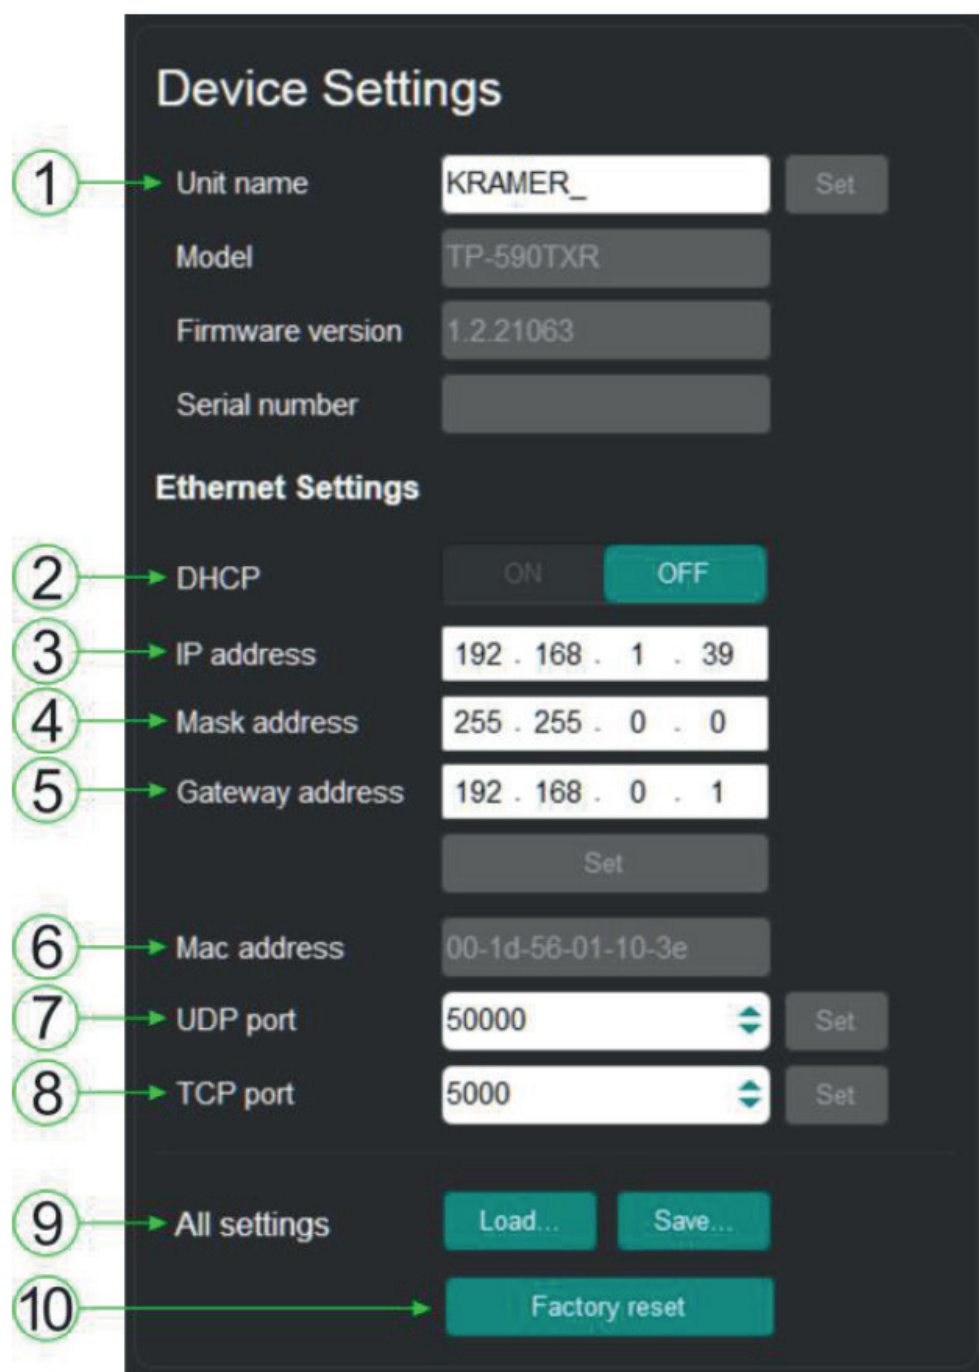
Device Settings

1 Unit name KRAMER_ Set

Model TP-590TXR

Firmware version 1.2.21063

Serial number

Ethernet Settings

2 DHCP ON OFF

3 IP address 192 . 168 . 1 . 39

4 Mask address 255 . 255 . 0 . 0

5 Gateway address 192 . 168 . 0 . 1

Set

6 Mac address 00-1d-56-01-10-3e

7 UDP port 50000 Set

8 TCP port 5000 Set

9 All settings Load... Save...

10 Factory reset